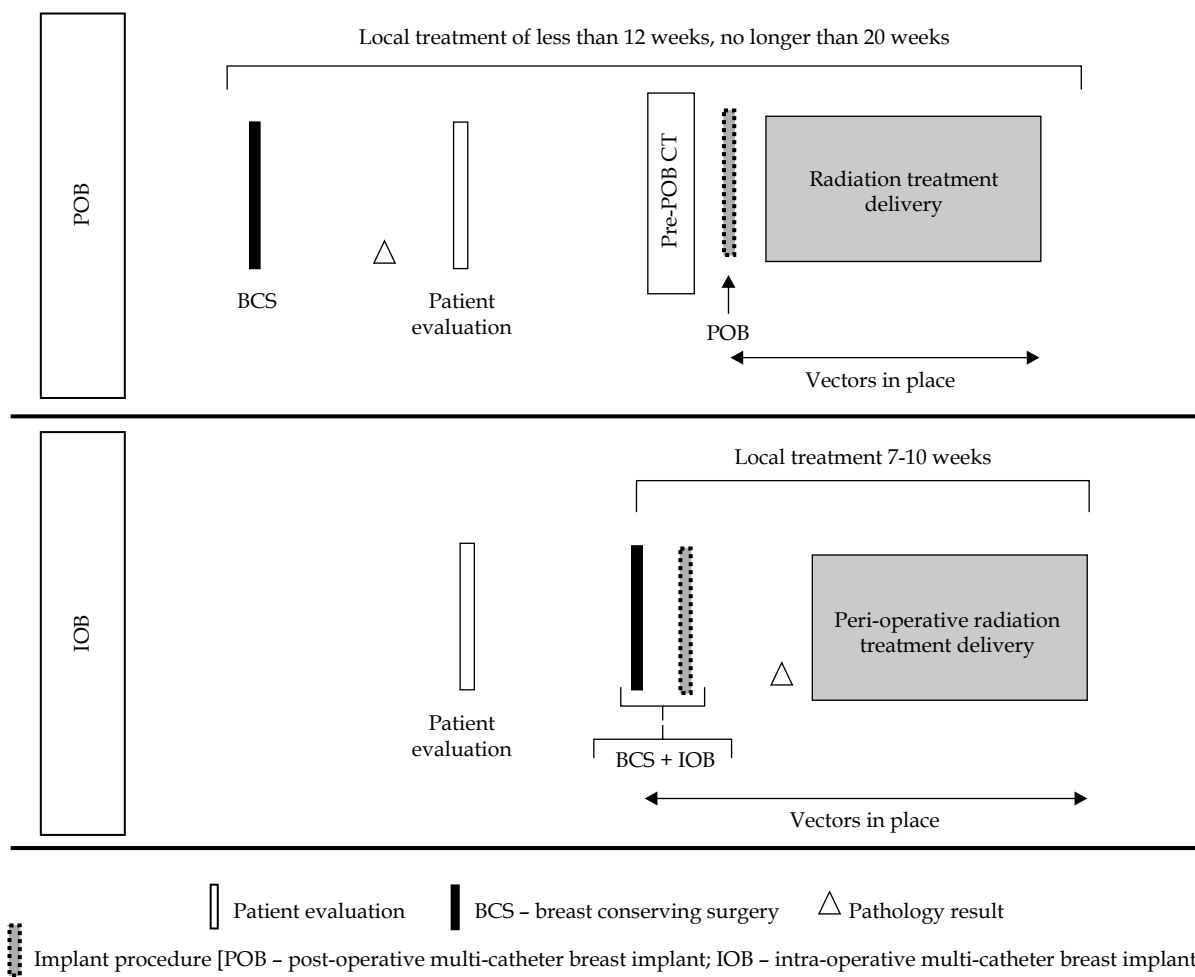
POB

Local treatment of less than 12 weeks, no longer than 20 weeks

BCS

Patient evaluation

Pre-POB CT

POB

Radiation treatment delivery

Vectors in place

IOB

Local treatment 7-10 weeks

Patient evaluation

BCS + IOB

Peri-operative radiation treatment delivery

Vectors in place

Patient evaluation BCS – breast conserving surgery Pathology result

Implant procedure [POB – post-operative multi-catheter breast implant; IOB – intra-operative multi-catheter breast implant